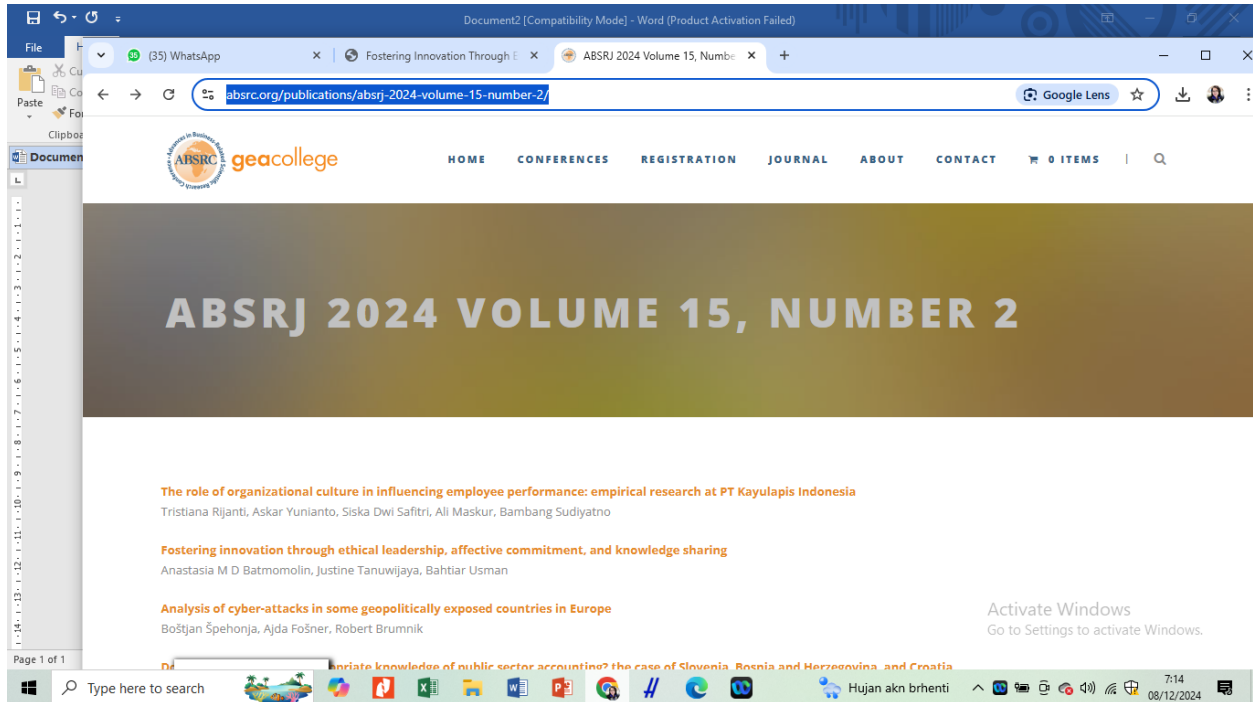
Document2 [Compatibility Mode] - Word (Product Activation Failed)

File H

Paste Cu Co Fo

Clipboa

Documen

Page 1 of 1

(35) WhatsApp
Fostering Innovation Through E
ABSRJ 2024 Volume 15, Numbe

absrc.org/publications/absrj-2024-volume-15-number-2/

Google Lens

ABSRC geacollege

HOME CONFERENCES REGISTRATION JOURNAL ABOUT CONTACT 0 ITEMS

ABSRJ 2024 VOLUME 15, NUMBER 2

The role of organizational culture in influencing employee performance: empirical research at PT Kayulapis Indonesia
Tristiana Rijanti, Askar Yunianto, Siska Dwi Safitri, Ali Maskur, Bambang Sudiyatno

Fostering innovation through ethical leadership, affective commitment, and knowledge sharing
Anastasia M D Batmomolin, Justine Tanuwijaya, Bahtiar Usman

Analysis of cyber-attacks in some geopolitically exposed countries in Europe
Boštjan Špehonja, Ajda Fošner, Robert Brumnik

De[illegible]priate knowledge of public sector accounting? the case of Slovenia, Bosnia and Herzegovina, and Croatia

Activate Windows
Go to Settings to activate Windows.

Type here to search

Hujan akn brhenti

7:14
08/12/2024